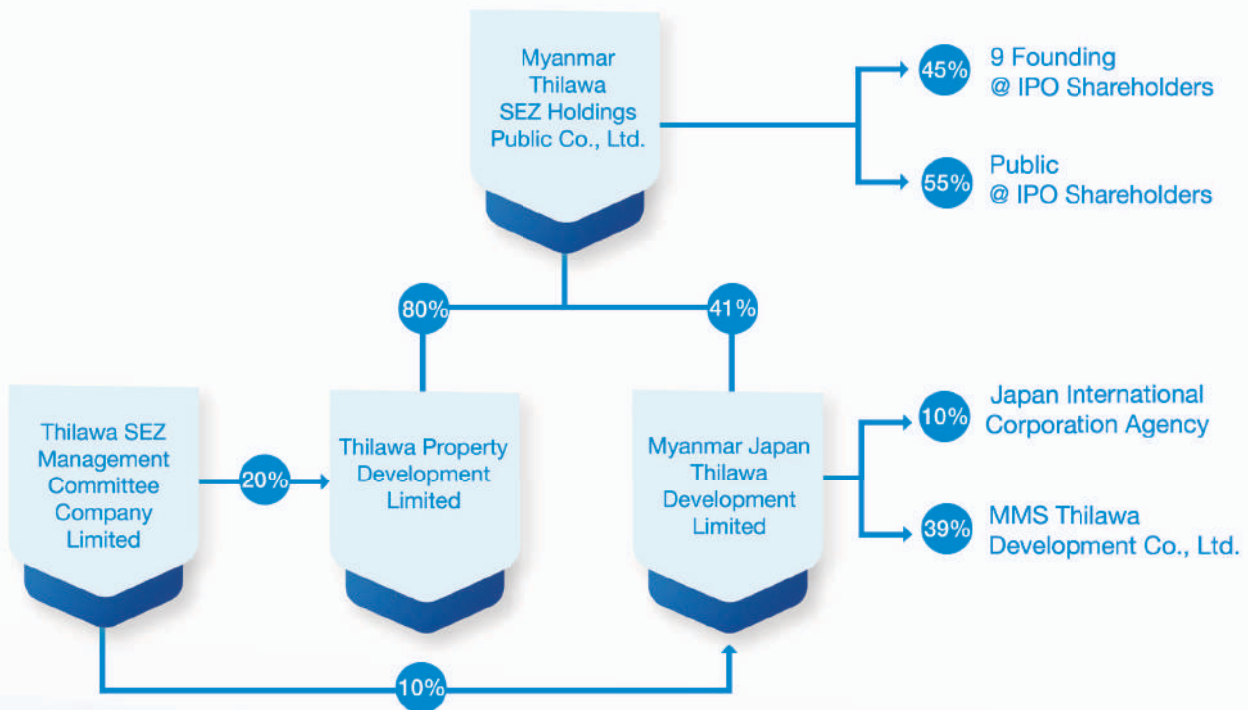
Myanmar Thilawa SEZ Holdings Public Co., Ltd.

45% 9 Founding @ IPO Shareholders

55% Public @ IPO Shareholders

80%

41%

Thilawa SEZ Management Committee Company Limited

20%

Thilawa Property Development Limited

Myanmar Japan Thilawa Development Limited

10% Japan International Corporation Agency

39% MMS Thilawa Development Co., Ltd.

10%